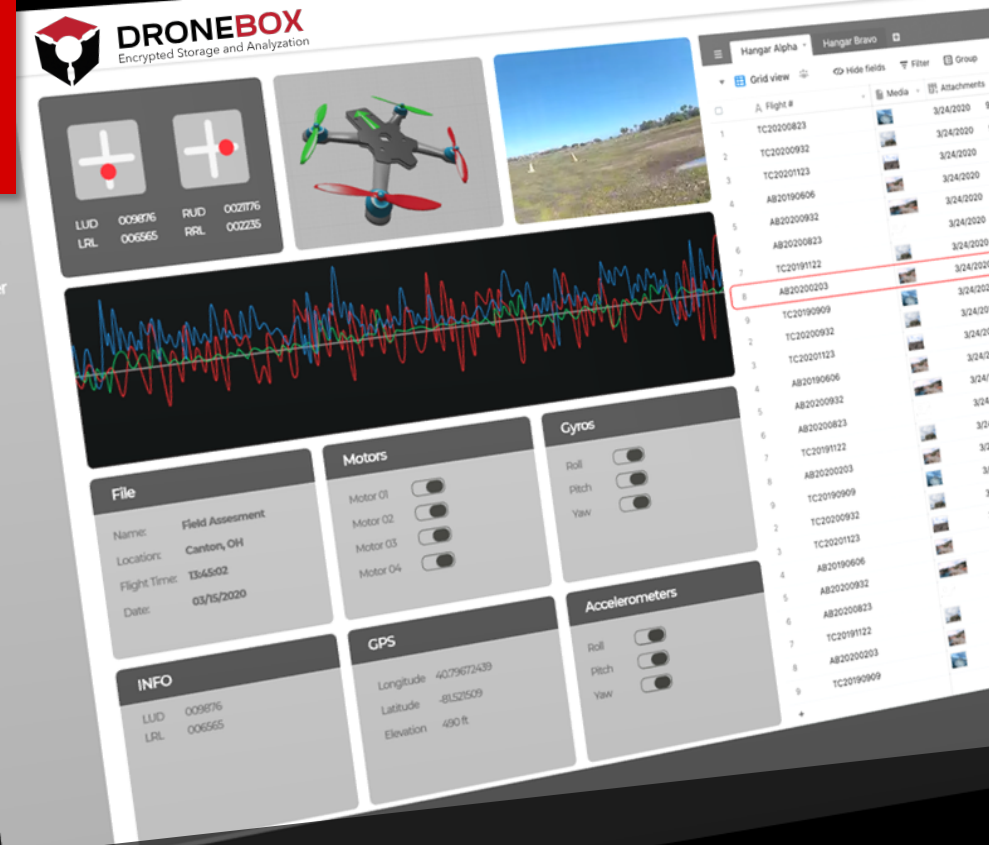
DRONEBOX
Encrypted Storage and Analyzation

LUD 009876
LRL 006565
RUD 002176
RRL 002235

Hangar Alpha
Hangar Bravo
Grid view
Hide fields
Filter
Group
Flight #
Media
Attachments

| | Flight # | Media | |
|---|---|---|---|
| 1 | TC20200823 | | 3/24/2020 |
| 2 | TC20200932 | | 3/24/2020 |
| 3 | TC20201123 | | 3/24/2020 |
| 4 | AB20190606 | | 3/24/2020 |
| 5 | AB20200932 | | 3/24/2020 |
| 6 | AB20200823 | | 3/24/2020 |
| 7 | TC20191122 | | 3/24/2020 |
| 8 | AB20200203 | | 3/24/2020 |
| 9 | TC20190909 | | 3/24/2020 |
| 2 | TC20200932 | | 3/24/2020 |
| 3 | TC20201123 | | 3/24/2020 |
| 4 | AB20190606 | | 3/24/2020 |
| 5 | AB20200932 | | 3/24/2020 |
| 6 | AB20200823 | | 3/ |
| 7 | TC20191122 | | 3/ |
| 8 | AB20200203 | | |
| 9 | TC20190909 | | |
| 2 | TC20200932 | | |
| 3 | TC20201123 | | |
| 4 | AB20190606 | | |
| 5 | AB20200932 | | |
| 6 | AB20200823 | | |
| 7 | TC20191122 | | |
| 8 | AB20200203 | | |
| 9 | TC20190909 | | |

File
Name: Field Assesment
Location: Canton, OH
Flight Time: 13:45:02
Date: 03/15/2020

Motors
Motor 01
Motor 02
Motor 03
Motor 04

Gyros
Roll
Pitch
Yaw

INFO
LUD 009876
LRL 006565

GPS
Longitude 40.79672439
Latitude -81.528509
Elevation 490 ft

Accelerometers
Roll
Pitch
Yaw